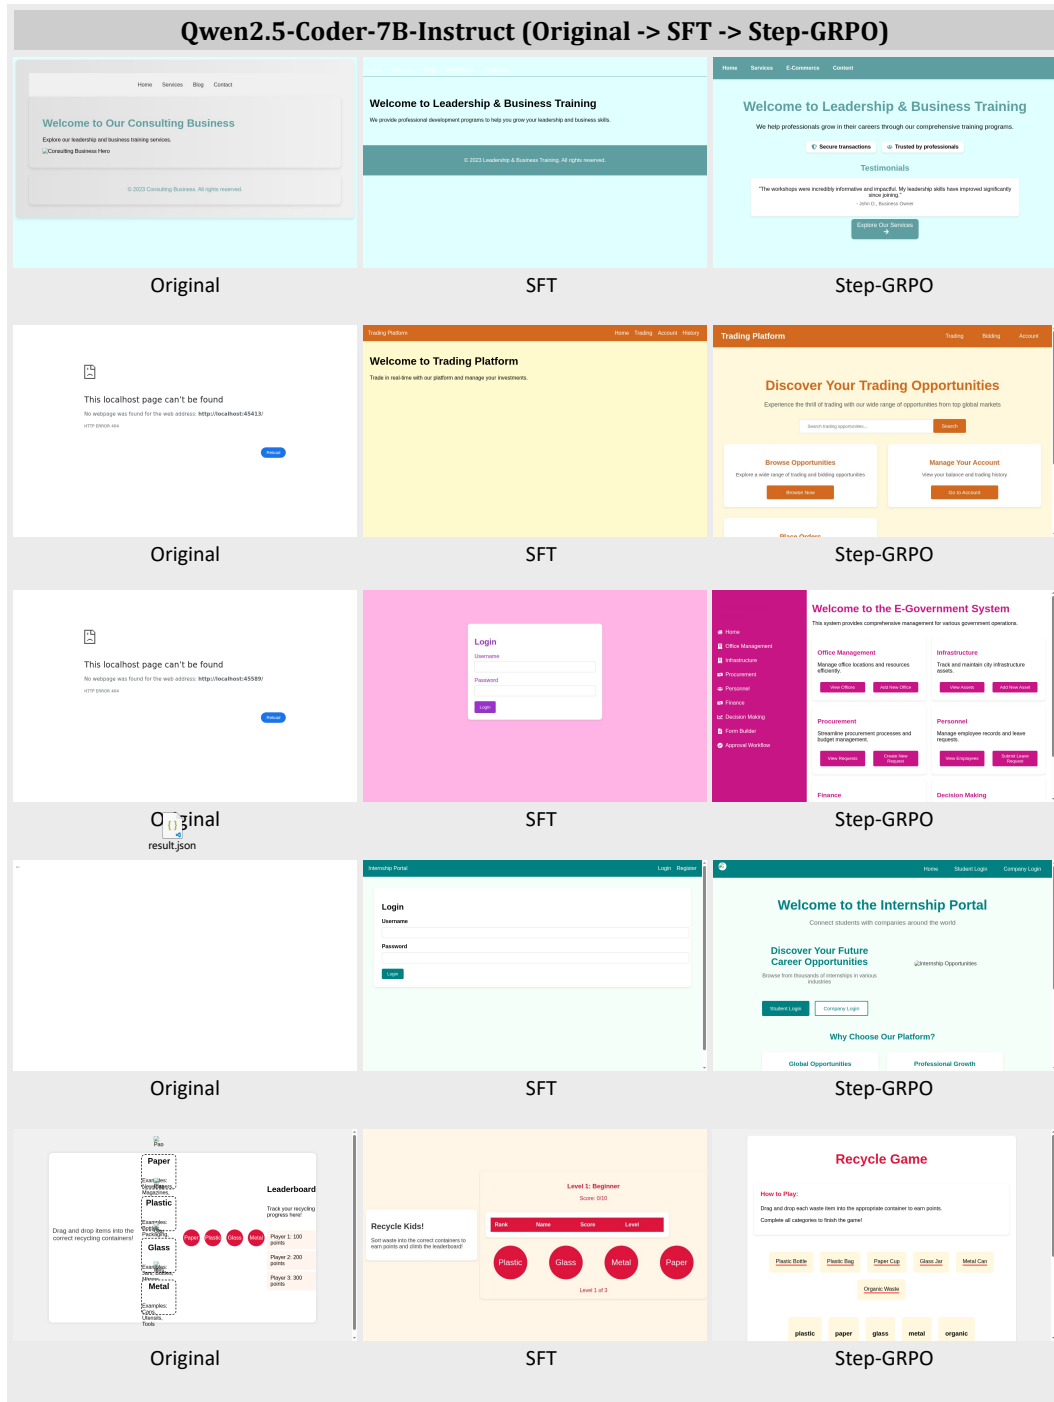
Qwen2.5-Coder-7B-Instruct (Original -> SFT -> Step-GRPO)

Home Services Blog Contact

Welcome to Our Consulting Business

Explore our leadership and business training services.

Consulting Business Hero

© 2023 Consulting Business. All rights reserved.

Welcome to Leadership & Business Training

We provide professional development programs to help you grow your leadership and business skills.

© 2023 Leadership & Business Training. All rights reserved.

Home Services E-Commerce Contact

Welcome to Leadership & Business Training

We help professionals grow in their careers through our comprehensive training programs.

Secure transactions Trusted by professionals

Testimonials

"The workshops were incredibly informative and impactful. My leadership skills have improved significantly since joining."

- John D., Business Owner

Explore Our Services

Original SFT Step-GRPO

This localhost page can't be found

No webpage was found for the web address: http://localhost:45413/

HTTP ERROR 404

Reload

Trading Platform Home Trading Account History

Welcome to Trading Platform

Trade in real-time with our platform and manage your investments.

Trading Platform Trading Bidding Account

Discover Your Trading Opportunities

Experience the thrill of trading with our wide range of opportunities from top global markets

Search trading opportunities... Search

Browse Opportunities

Explore a wide range of trading and bidding opportunities

Browse Now

Manage Your Account

View your balance and trading history

Go to Account

Place Orders

Original SFT Step-GRPO

This localhost page can't be found

No webpage was found for the web address: http://localhost:45589/

HTTP ERROR 404

Reload

Login

Username

Password

Login

Home

Office Management

Infrastructure

Procurement

Personnel

Finance

Decision Making

Form Builder

Approval Workflow

Welcome to the E-Government System

This system provides comprehensive management for various government operations.

Office Management

Manage office locations and resources efficiently.

View Offices Add New Office

Infrastructure

Track and maintain city infrastructure assets.

View Assets Add New Asset

Procurement

Streamline procurement processes and budget management.

View Requests Create New Request

Personnel

Manage employee records and leave requests.

View Employees Submit Leave Request

Finance

Decision Making

Original SFT Step-GRPO

result.json

Internship Portal Login Register

Login

Username

Password

Login

Home Student Login Company Login

Welcome to the Internship Portal

Connect students with companies around the world

Discover Your Future Career Opportunities

Browse from thousands of internships in various industries

Internship Opportunities

Student Login Company Login

Why Choose Our Platform?

Global Opportunities Professional Growth

Original SFT Step-GRPO

Pao

Paper

Examples: Newspapers, Magazines

Plastic

Examples: Bottles, Packaging

Glass

Examples: Jars, Bottles

Metal

Examples: Cans, Utensils, Tools

Drag and drop items into the correct recycling containers!

Paper Plastic Glass Metal

Leaderboard

Track your recycling progress here!

Player 1: 100 points

Player 2: 200 points

Player 3: 300 points

Recycle Kids!

Sort waste into the correct containers to earn points and climb the leaderboard!

Level 1: Beginner

Score: 0/10

| Rank | Name | Score | Level |
|---|---|---|---|

Plastic Glass Metal Paper

Level 1 of 3

Recycle Game

How to Play:

Drag and drop each waste item into the appropriate container to earn points.

Complete all categories to finish the game!

Plastic Bottle Plastic Bag Paper Cup Glass Jar Metal Can

Organic Waste

plastic paper glass metal organic

Original SFT Step-GRPO